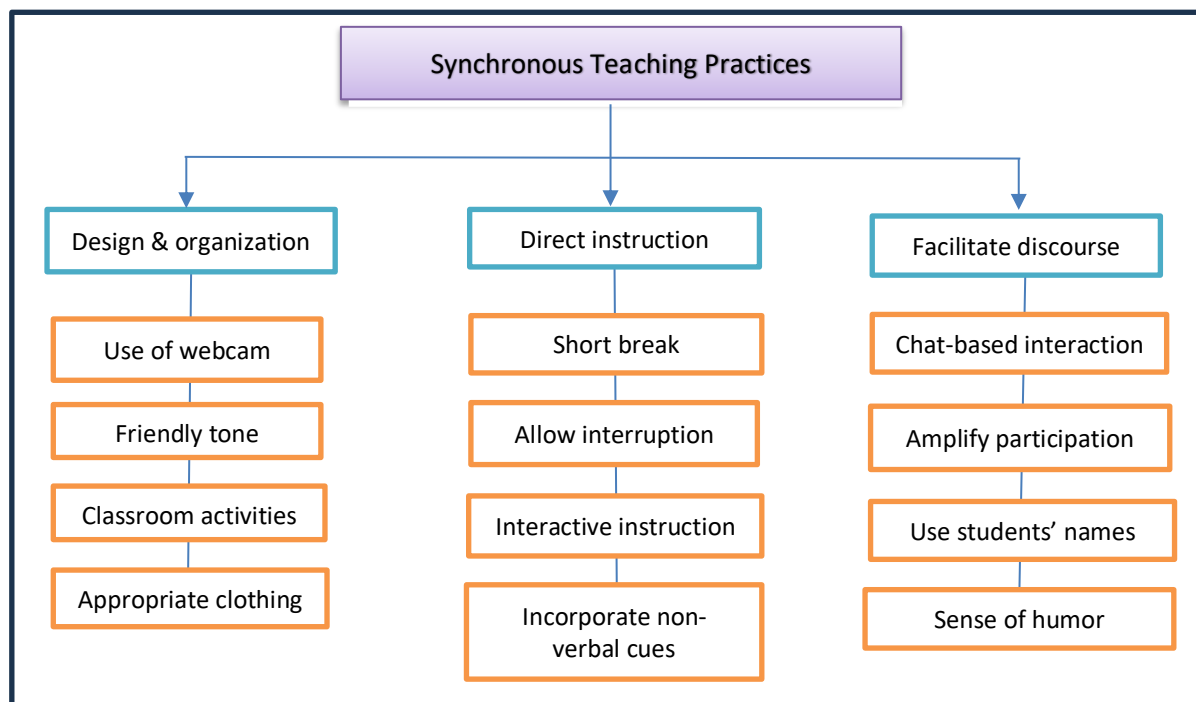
Synchronous Teaching Practices

Design & organization

Use of webcam

Friendly tone

Classroom activities

Appropriate clothing

Direct instruction

Short break

Allow interruption

Interactive instruction

Incorporate non-verbal cues

Facilitate discourse

Chat-based interaction

Amplify participation

Use students' names

Sense of humor